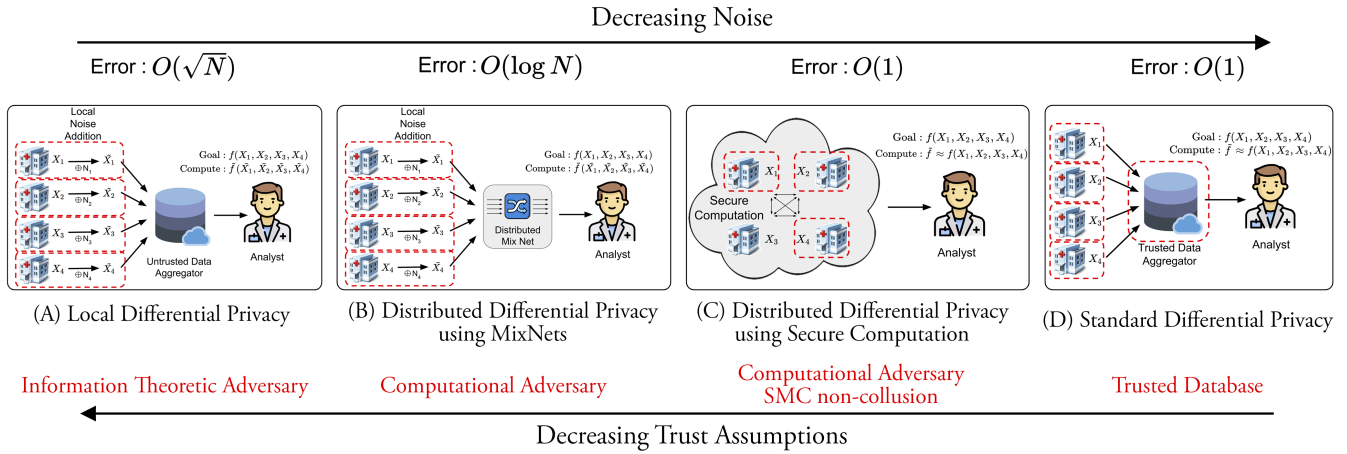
Decreasing Noise

Error : $O(\sqrt{N})$

Error : $O(\log N)$

Error : $O(1)$

Error : $O(1)$

Local Noise Addition

$X_1$ $\oplus N_1$ $\tilde{X}_1$

$X_2$ $\oplus N_2$ $\tilde{X}_2$

$X_3$ $\oplus N_3$ $\tilde{X}_3$

$X_4$ $\oplus N_4$ $\tilde{X}_4$

Goal : $f(X_1, X_2, X_3, X_4)$
Compute : $\tilde{f}(\tilde{X}_1, \tilde{X}_2, \tilde{X}_3, \tilde{X}_4)$

Untrusted Data Aggregator

Analyst

(A) Local Differential Privacy

Local Noise Addition

$X_1$ $\oplus N_1$ $\tilde{X}_1$

$X_2$ $\oplus N_2$ $\tilde{X}_2$

$X_3$ $\oplus N_3$ $\tilde{X}_3$

$X_4$ $\oplus N_4$ $\tilde{X}_4$

Goal : $f(X_1, X_2, X_3, X_4)$
Compute : $\tilde{f}(\tilde{X}_1, \tilde{X}_2, \tilde{X}_3, \tilde{X}_4)$

Distributed Mix Net

Analyst

(B) Distributed Differential Privacy using MixNets

Goal : $f(X_1, X_2, X_3, X_4)$
Compute : $\tilde{f} \approx f(X_1, X_2, X_3, X_4)$

$X_1$ $X_2$

Secure Computation

$X_3$ $X_4$

Analyst

(C) Distributed Differential Privacy using Secure Computation

$X_1$ $X_2$ $X_3$ $X_4$

Goal : $f(X_1, X_2, X_3, X_4)$
Compute : $\tilde{f} \approx f(X_1, X_2, X_3, X_4)$

Trusted Data Aggregator

Analyst

(D) Standard Differential Privacy

Information Theoretic Adversary

Computational Adversary

Computational Adversary
SMC non-collusion

Trusted Database

Decreasing Trust Assumptions